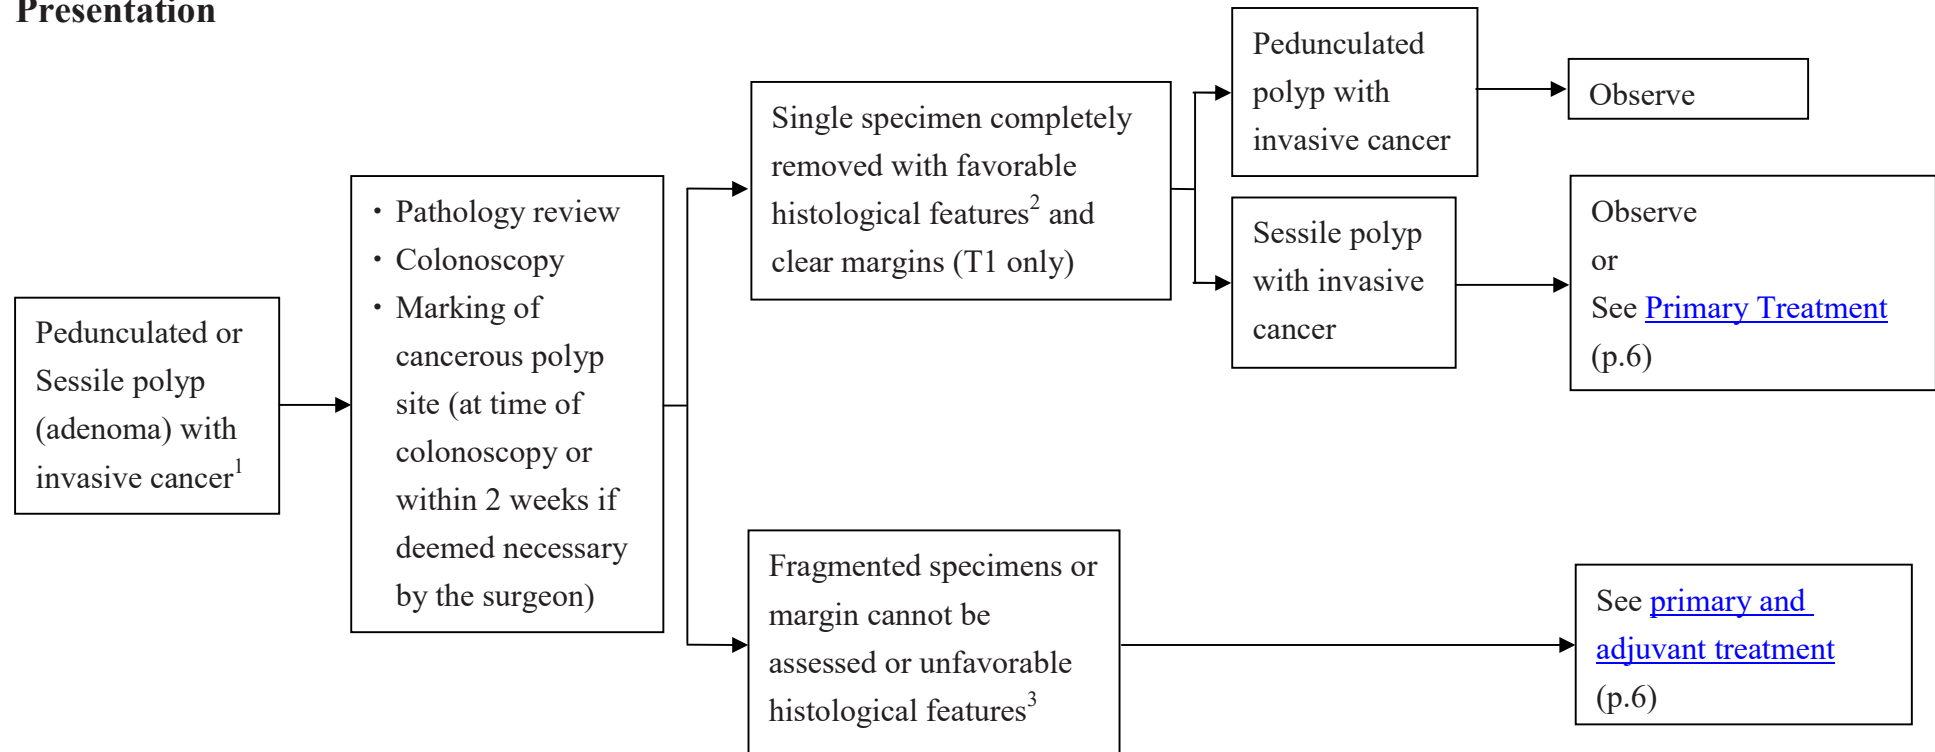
Presentation

Pedunculated or Sessile polyp (adenoma) with invasive cancer$^1$

• Pathology review
• Colonoscopy
• Marking of cancerous polyp site (at time of colonoscopy or within 2 weeks if deemed necessary by the surgeon)

Single specimen completely removed with favorable histological features$^2$ and clear margins (T1 only)

Pedunculated polyp with invasive cancer

Observe

Sessile polyp with invasive cancer

Observe
or
See Primary Treatment (p.6)

Fragmented specimens or margin cannot be assessed or unfavorable histological features$^3$

See primary and adjuvant treatment (p.6)